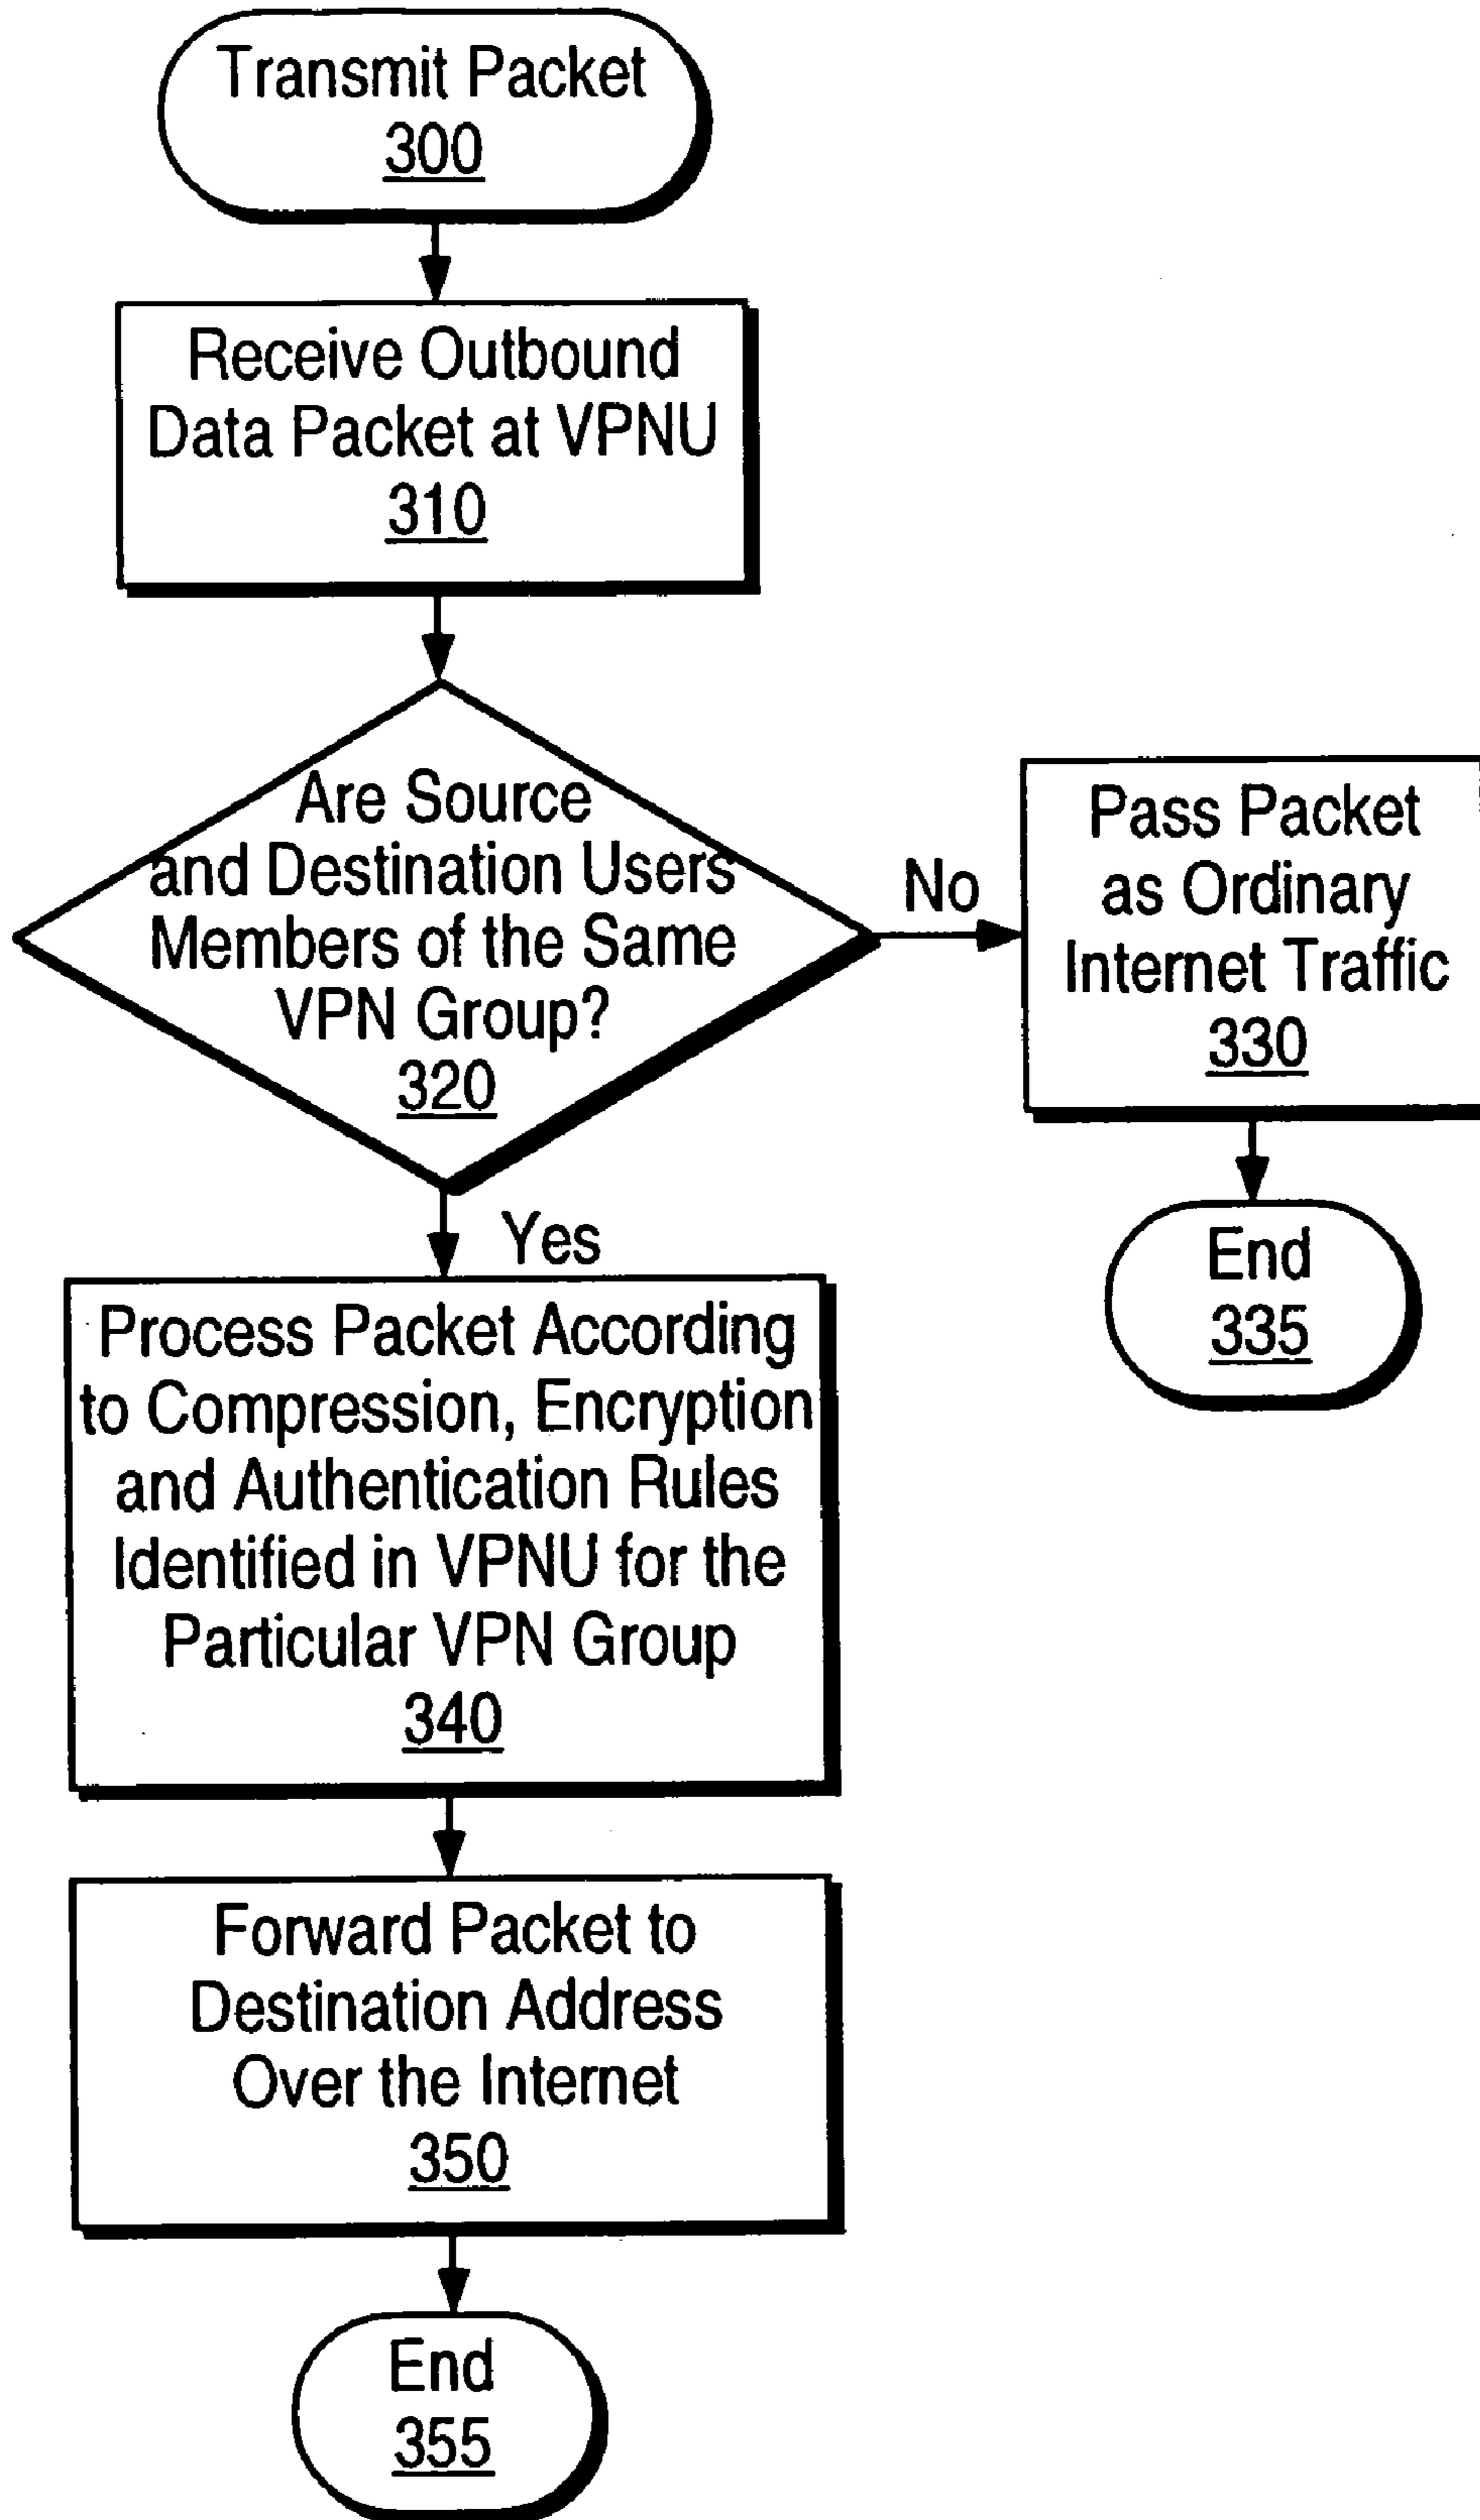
Transmit Packet
300

Receive Outbound Data Packet at VPNU
310

Are Source and Destination Users Members of the Same VPN Group?
320

No

Pass Packet as Ordinary Internet Traffic
330

End
335

Yes

Process Packet According to Compression, Encryption and Authentication Rules Identified in VPNU for the Particular VPN Group
340

Forward Packet to Destination Address Over the Internet
350

End
355